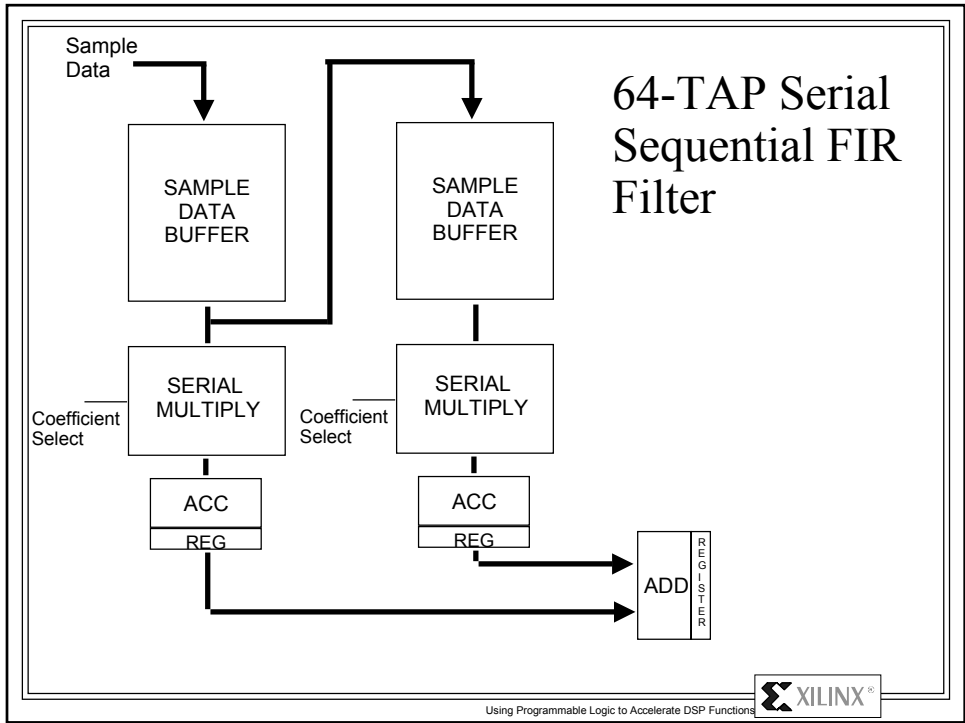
64-TAP Serial Sequential FIR Filter

Sample Data

SAMPLE DATA BUFFER

SAMPLE DATA BUFFER

SERIAL MULTIPLY

Coefficient Select

SERIAL MULTIPLY

Coefficient Select

ACC

REG

ACC

REG

ADD

REGISTER

Using Programmable Logic to Accelerate DSP Functions

XILINX®